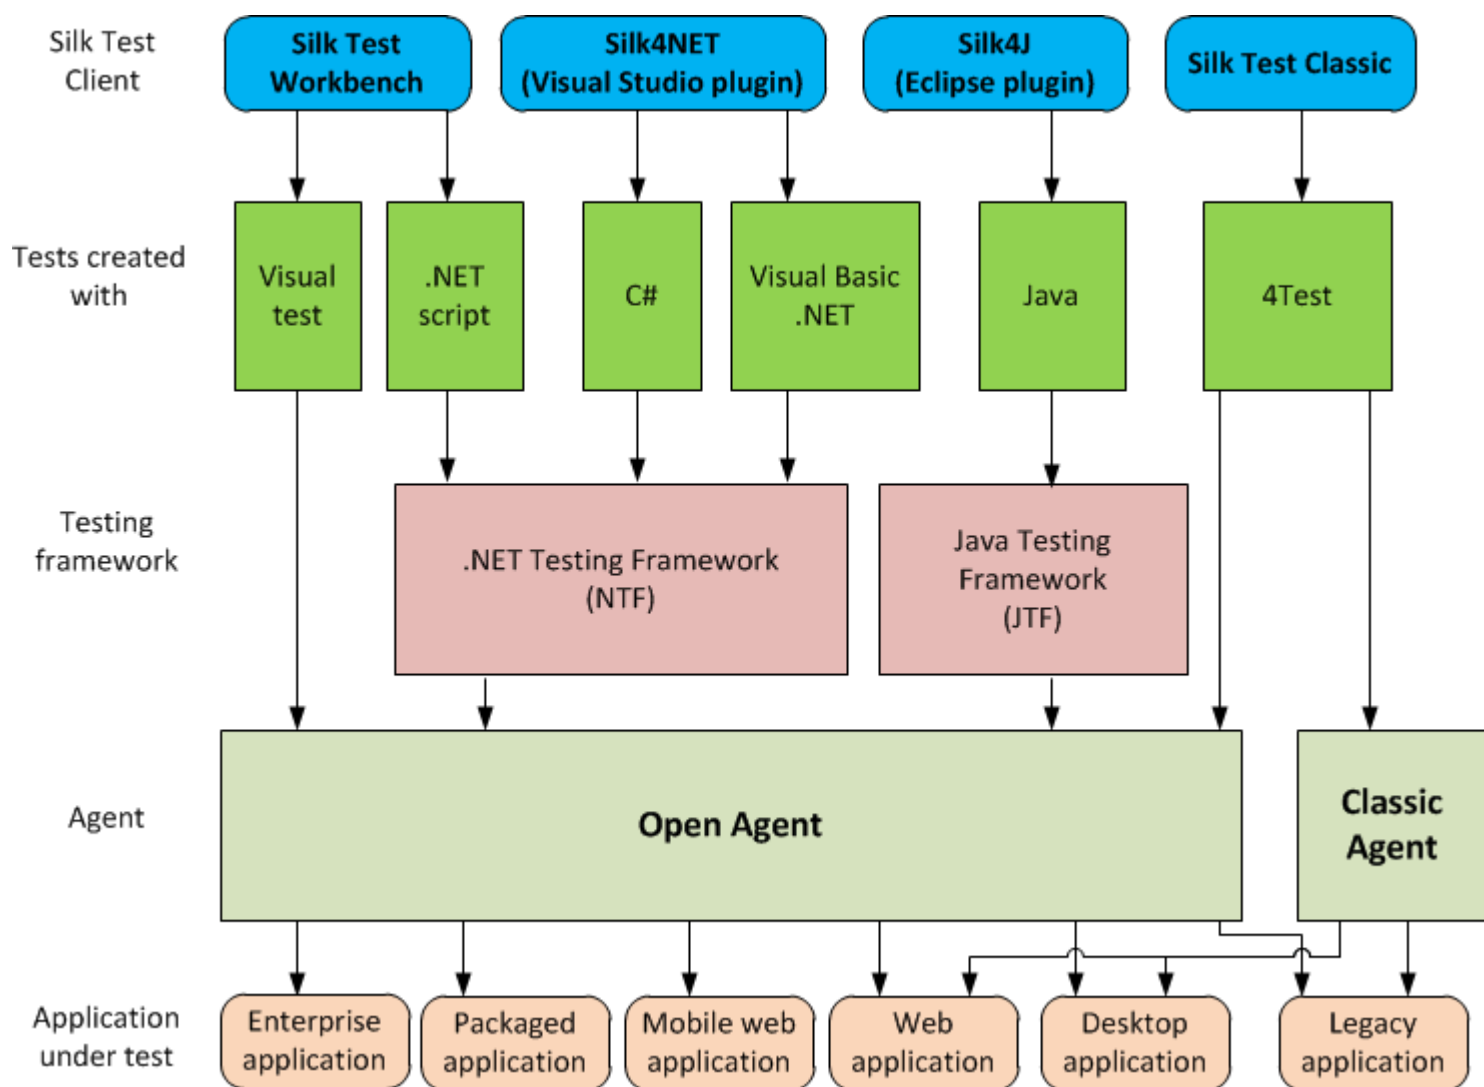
Silk Test Client

Silk Test Workbench

Silk4NET (Visual Studio plugin)

Silk4J (Eclipse plugin)

Silk Test Classic

Tests created with

Visual test

.NET script

C#

Visual Basic .NET

Java

4Test

Testing framework

.NET Testing Framework (NTF)

Java Testing Framework (JTF)

Agent

Open Agent

Classic Agent

Application under test

Enterprise application

Packaged application

Mobile web application

Web application

Desktop application

Legacy application